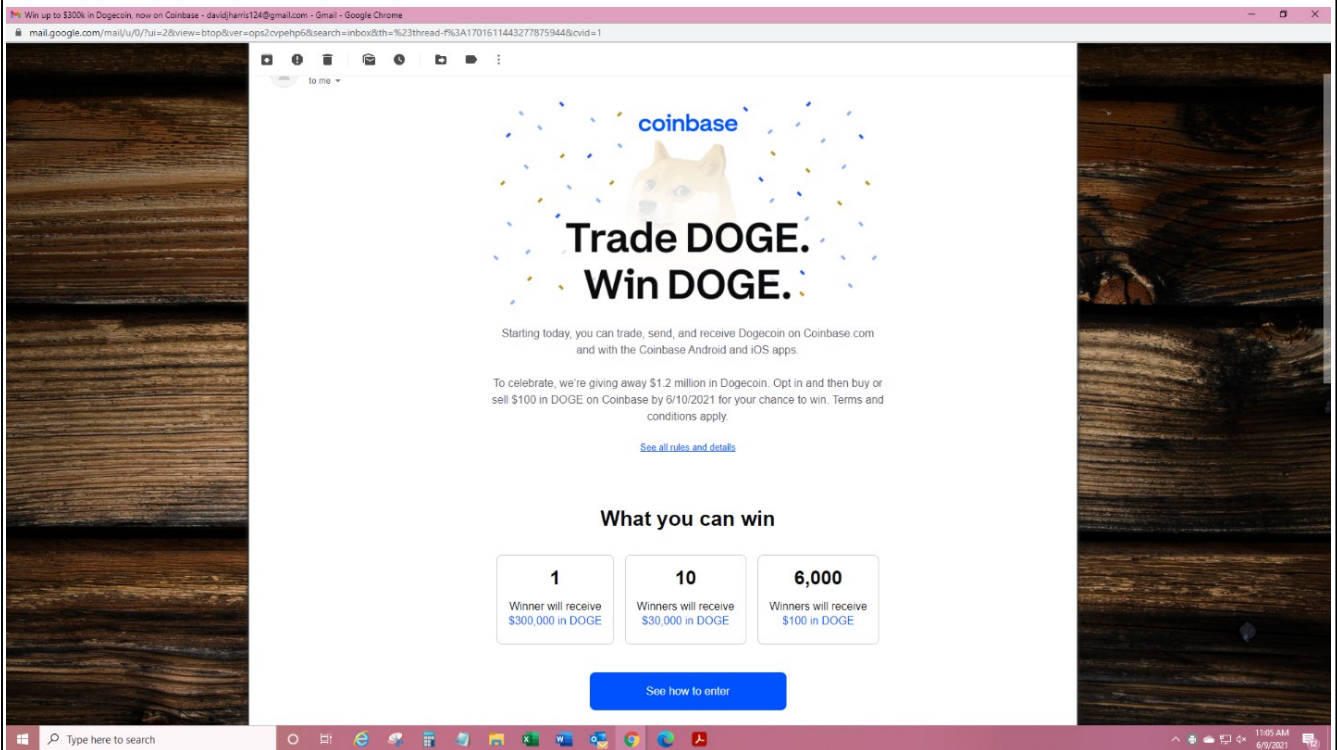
Win up to $300k in Dogecoin, now on Coinbase - davidjharris124@gmail.com - Gmail - Google Chrome

mail.google.com/mail/u/0/?ui=2&view=btop&ver=ops2cvpehp6&search=inbox&th=%23thread-f%3A1701611443277875944&cvid=1

to me

coinbase

Trade DOGE.
Win DOGE.

Starting today, you can trade, send, and receive Dogecoin on Coinbase.com and with the Coinbase Android and iOS apps.

To celebrate, we're giving away $1.2 million in Dogecoin. Opt in and then buy or sell $100 in DOGE on Coinbase by 6/10/2021 for your chance to win. Terms and conditions apply.

See all rules and details

What you can win

| 1 | 10 | 6,000 |
|---|---|---|
| Winner will receive $300,000 in DOGE | Winners will receive $30,000 in DOGE | Winners will receive $100 in DOGE |

See how to enter

Type here to search

11:05 AM
6/9/2021